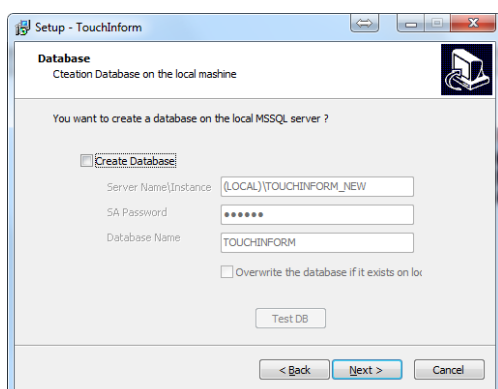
Setup - TouchInform

Database
Cteation Database on the local mashine

You want to create a database on the local MSSQL server ?

Create Database

Server Name\Instance (LOCAL)\TOUCHINFORM_NEW

SA Password ••••••

Database Name TOUCHINFORM

Overwrite the database if it exists on loc

Test DB

< Back Next > Cancel